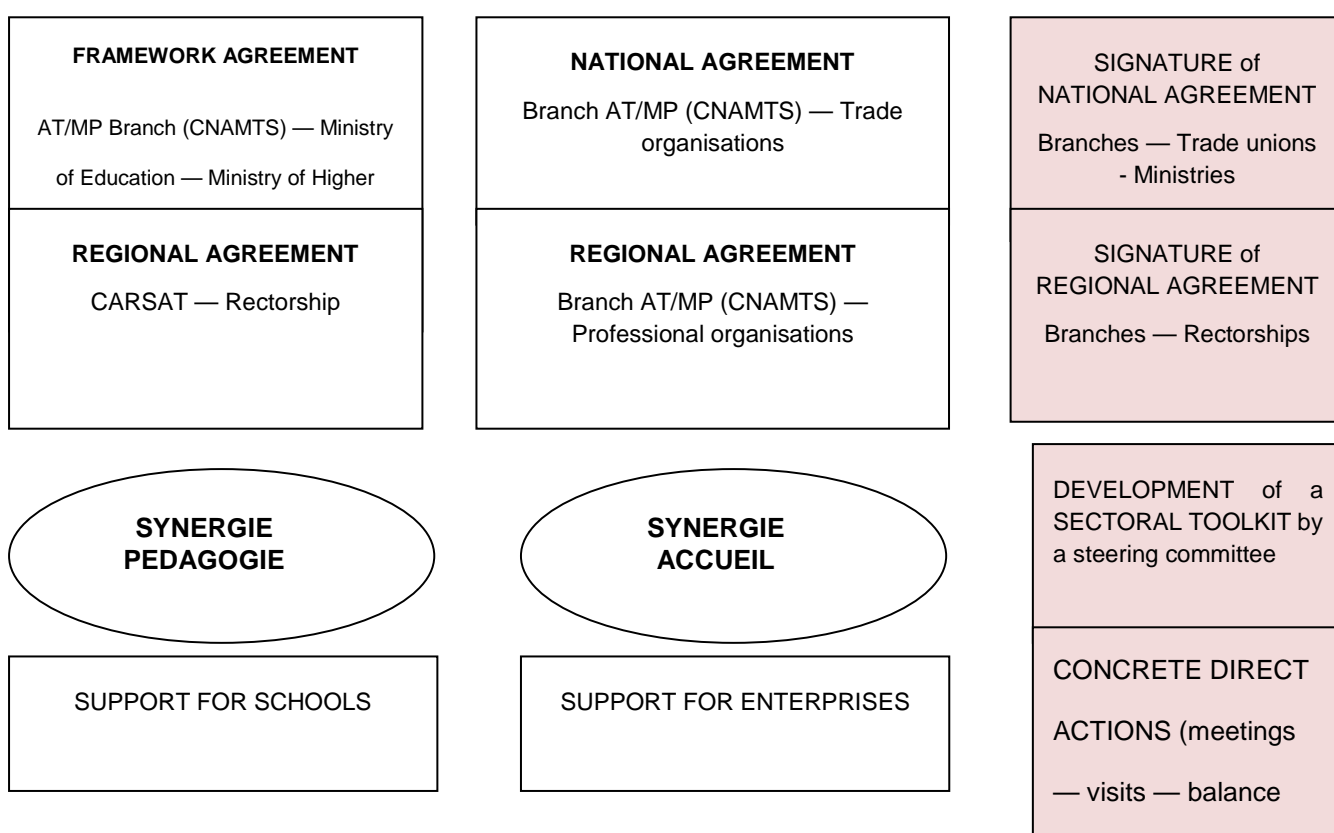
FRAMEWORK AGREEMENT

AT/MP Branch (CNAMTS) — Ministry of Education — Ministry of Higher

REGIONAL AGREEMENT

CARSAT — Rectorship

NATIONAL AGREEMENT

Branch AT/MP (CNAMTS) — Trade organisations

REGIONAL AGREEMENT

Branch AT/MP (CNAMTS) — Professional organisations

SIGNATURE of NATIONAL AGREEMENT

Branches — Trade unions - Ministries

SIGNATURE of REGIONAL AGREEMENT

Branches — Rectorships

SYNERGIE PEDAGOGIE

SYNERGIE ACCUEIL

DEVELOPMENT of a SECTORAL TOOLKIT by a steering committee

SUPPORT FOR SCHOOLS

SUPPORT FOR ENTERPRISES

CONCRETE DIRECT ACTIONS (meetings — visits — balance